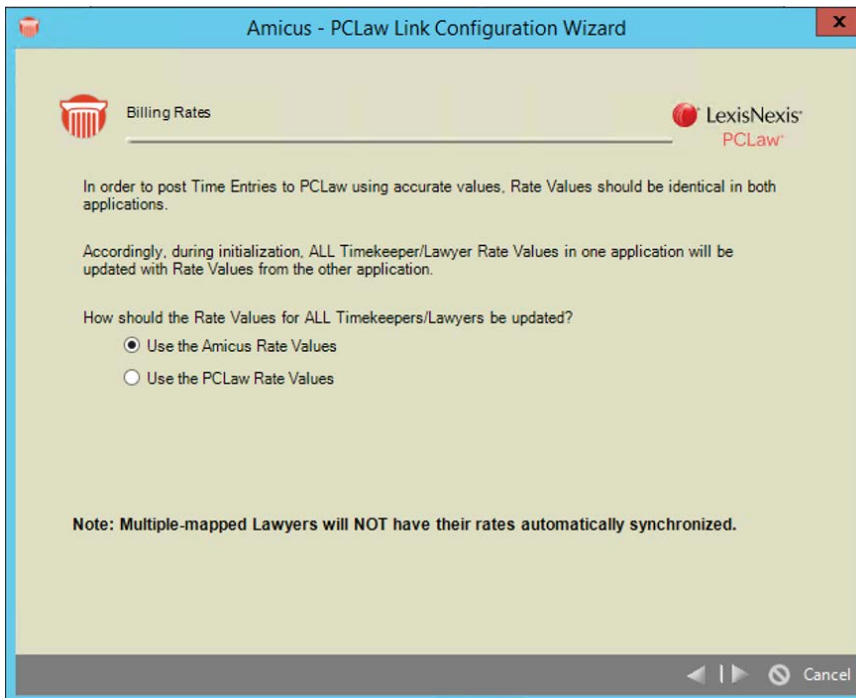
Amicus - PCLaw Link Configuration Wizard

Billing Rates

LexisNexis
PCLaw

In order to post Time Entries to PCLaw using accurate values, Rate Values should be identical in both applications.

Accordingly, during initialization, ALL Timekeeper/Lawyer Rate Values in one application will be updated with Rate Values from the other application.

How should the Rate Values for ALL Timekeepers/Lawyers be updated?

Use the Amicus Rate Values

Use the PCLaw Rate Values

Note: Multiple-mapped Lawyers will NOT have their rates automatically synchronized.

Cancel